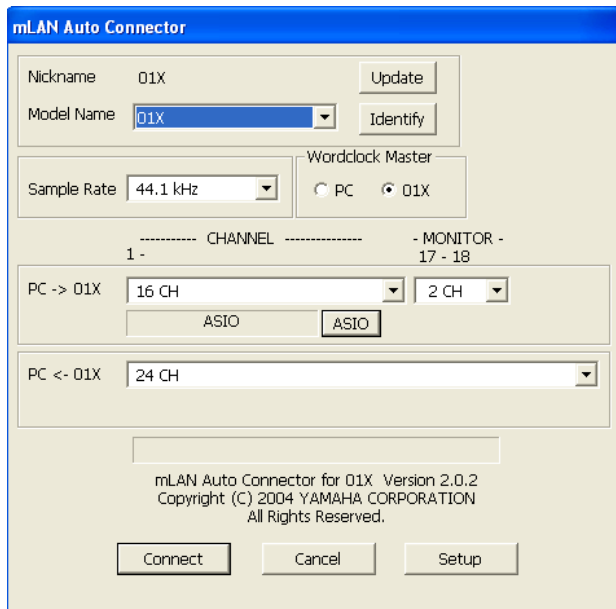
mLAN Auto Connector

Nickname 01X
Update
Model Name 01X
Identify

Sample Rate 44.1 kHz
Wordclock Master
PC 01X

---------- CHANNEL ------------
1 -
- MONITOR -
17 - 18

PC -> 01X 16 CH 2 CH
ASIO ASIO

PC <- 01X 24 CH

mLAN Auto Connector for 01X Version 2.0.2
Copyright (C) 2004 YAMAHA CORPORATION
All Rights Reserved.

Connect Cancel Setup